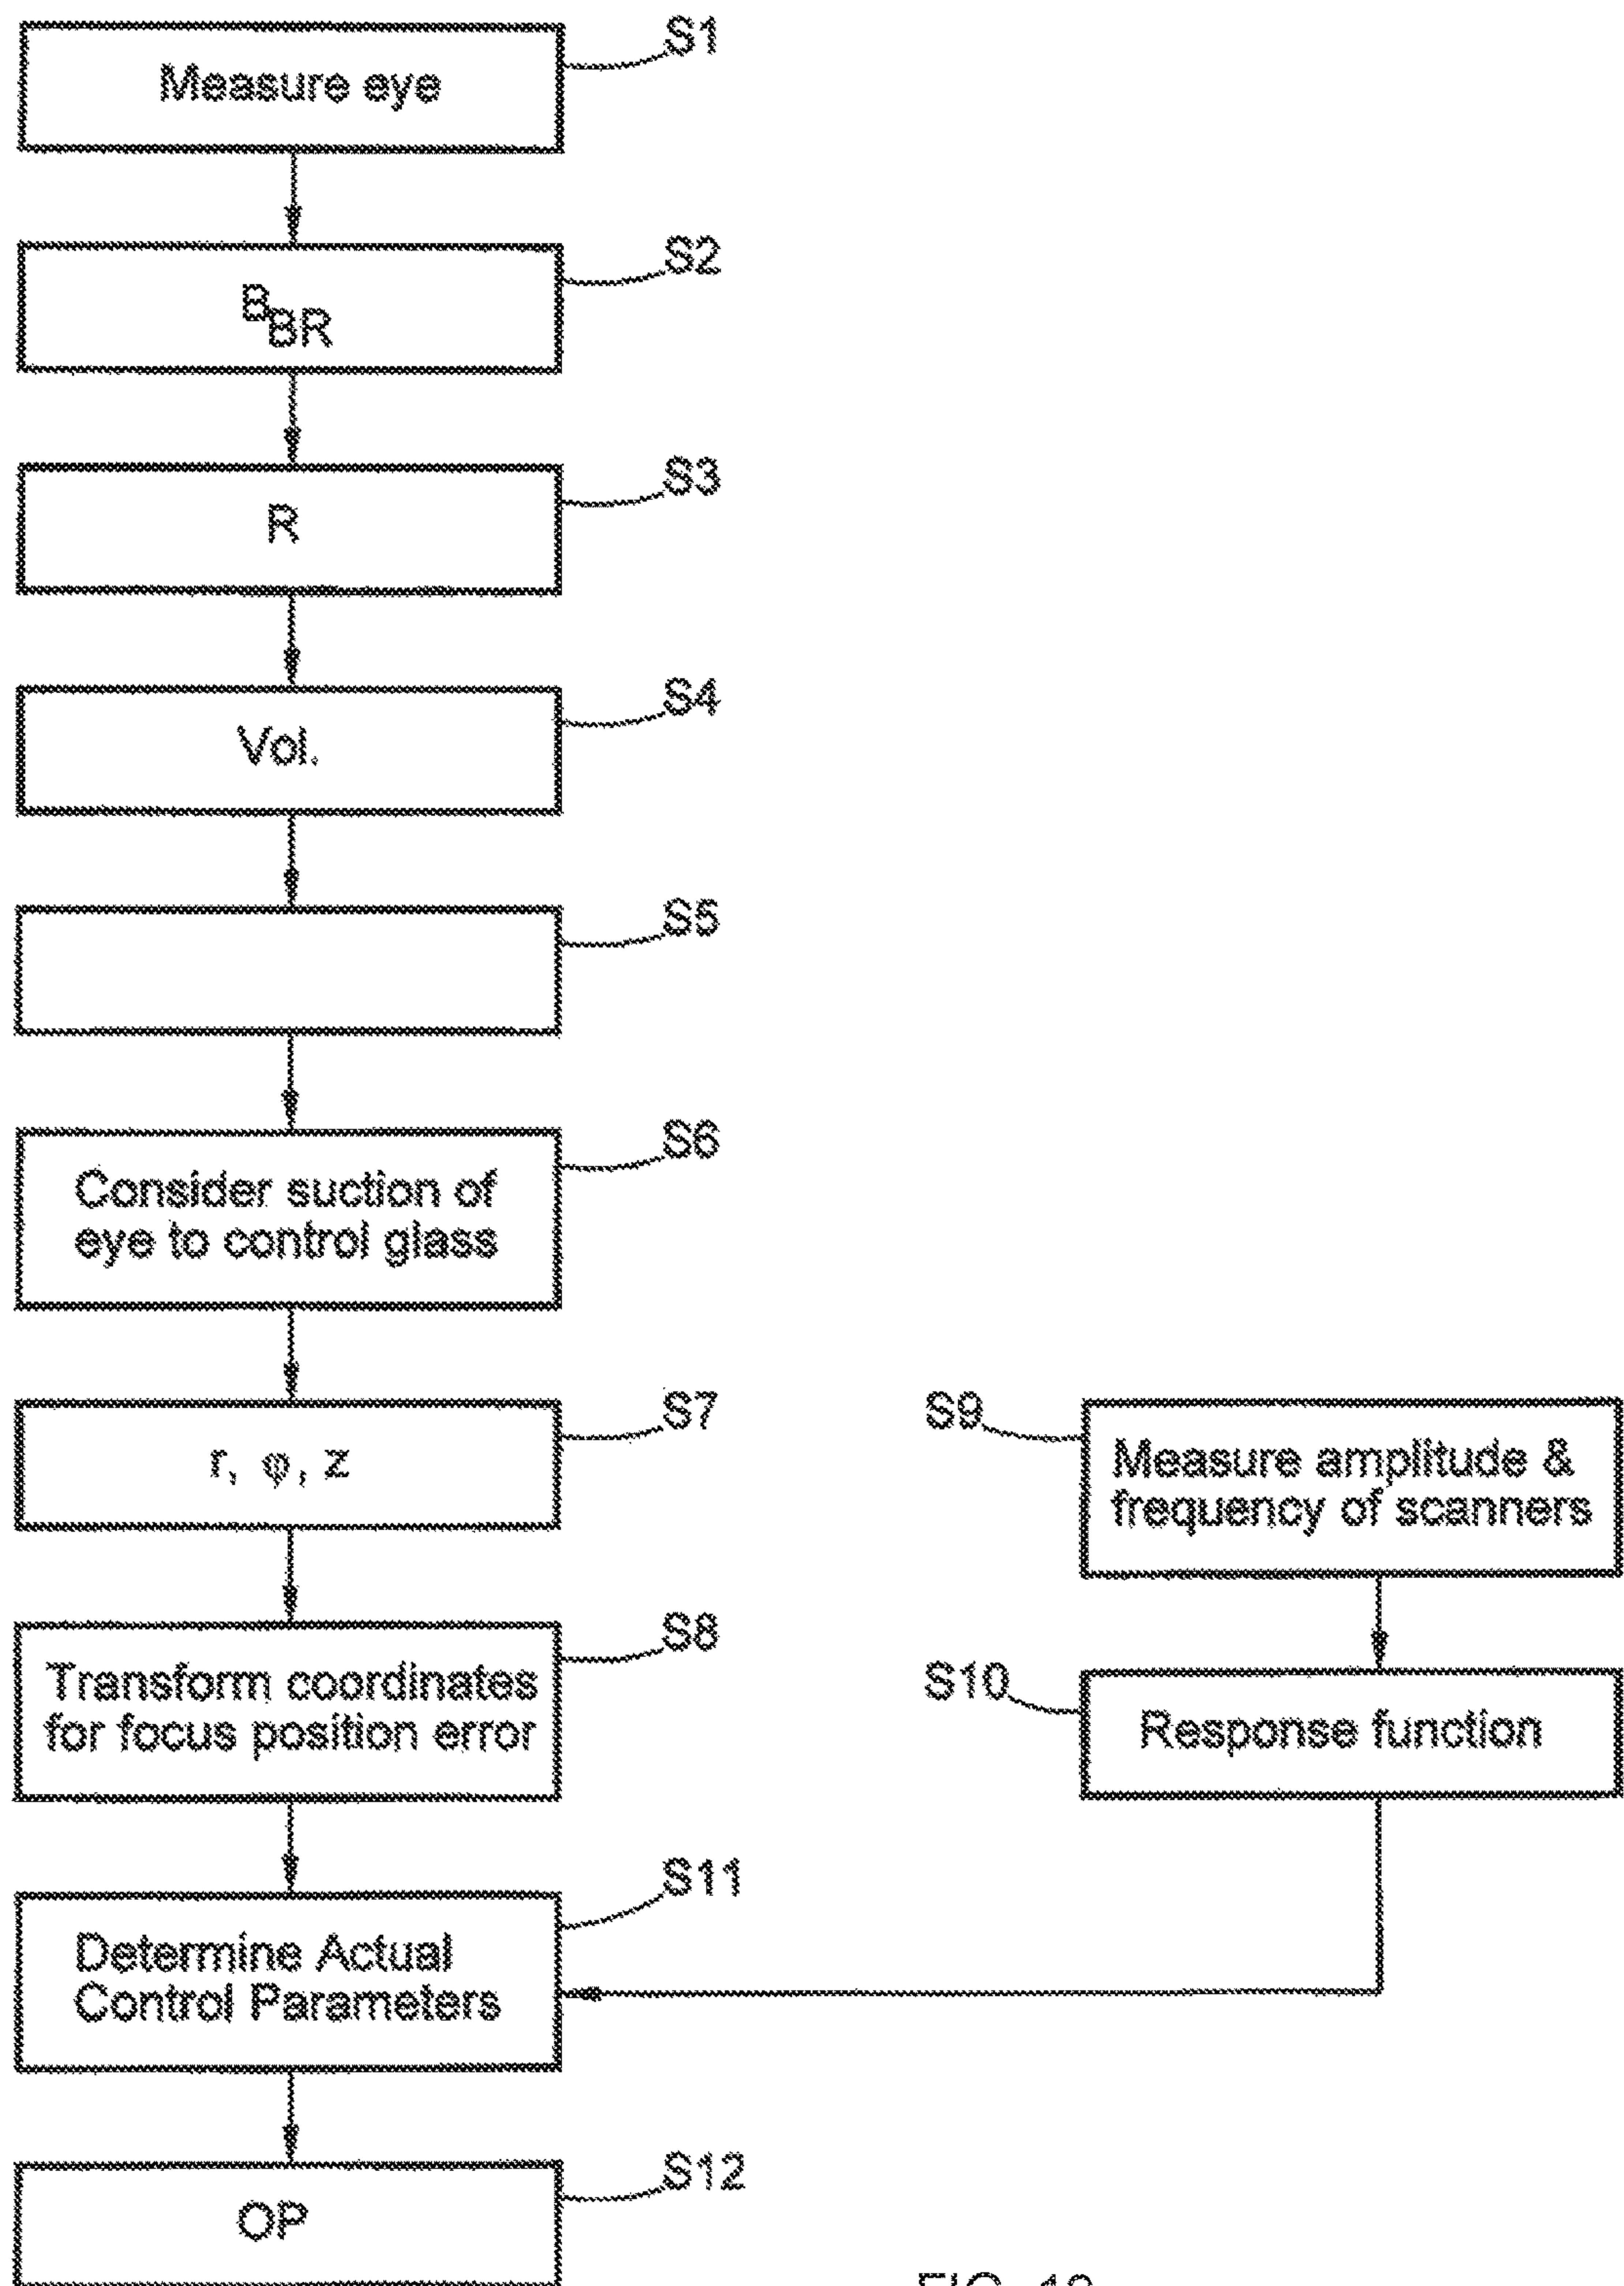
Measure eye
S1

$B_{BR}$
S2

R
S3

Vol.
S4

S5

Consider suction of eye to control glass
S6

r, φ, z
S7

S9
Measure amplitude & frequency of scanners

Transform coordinates for focus position error
S8

S10
Response function

Determine Actual Control Parameters
S11

OP
S12

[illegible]